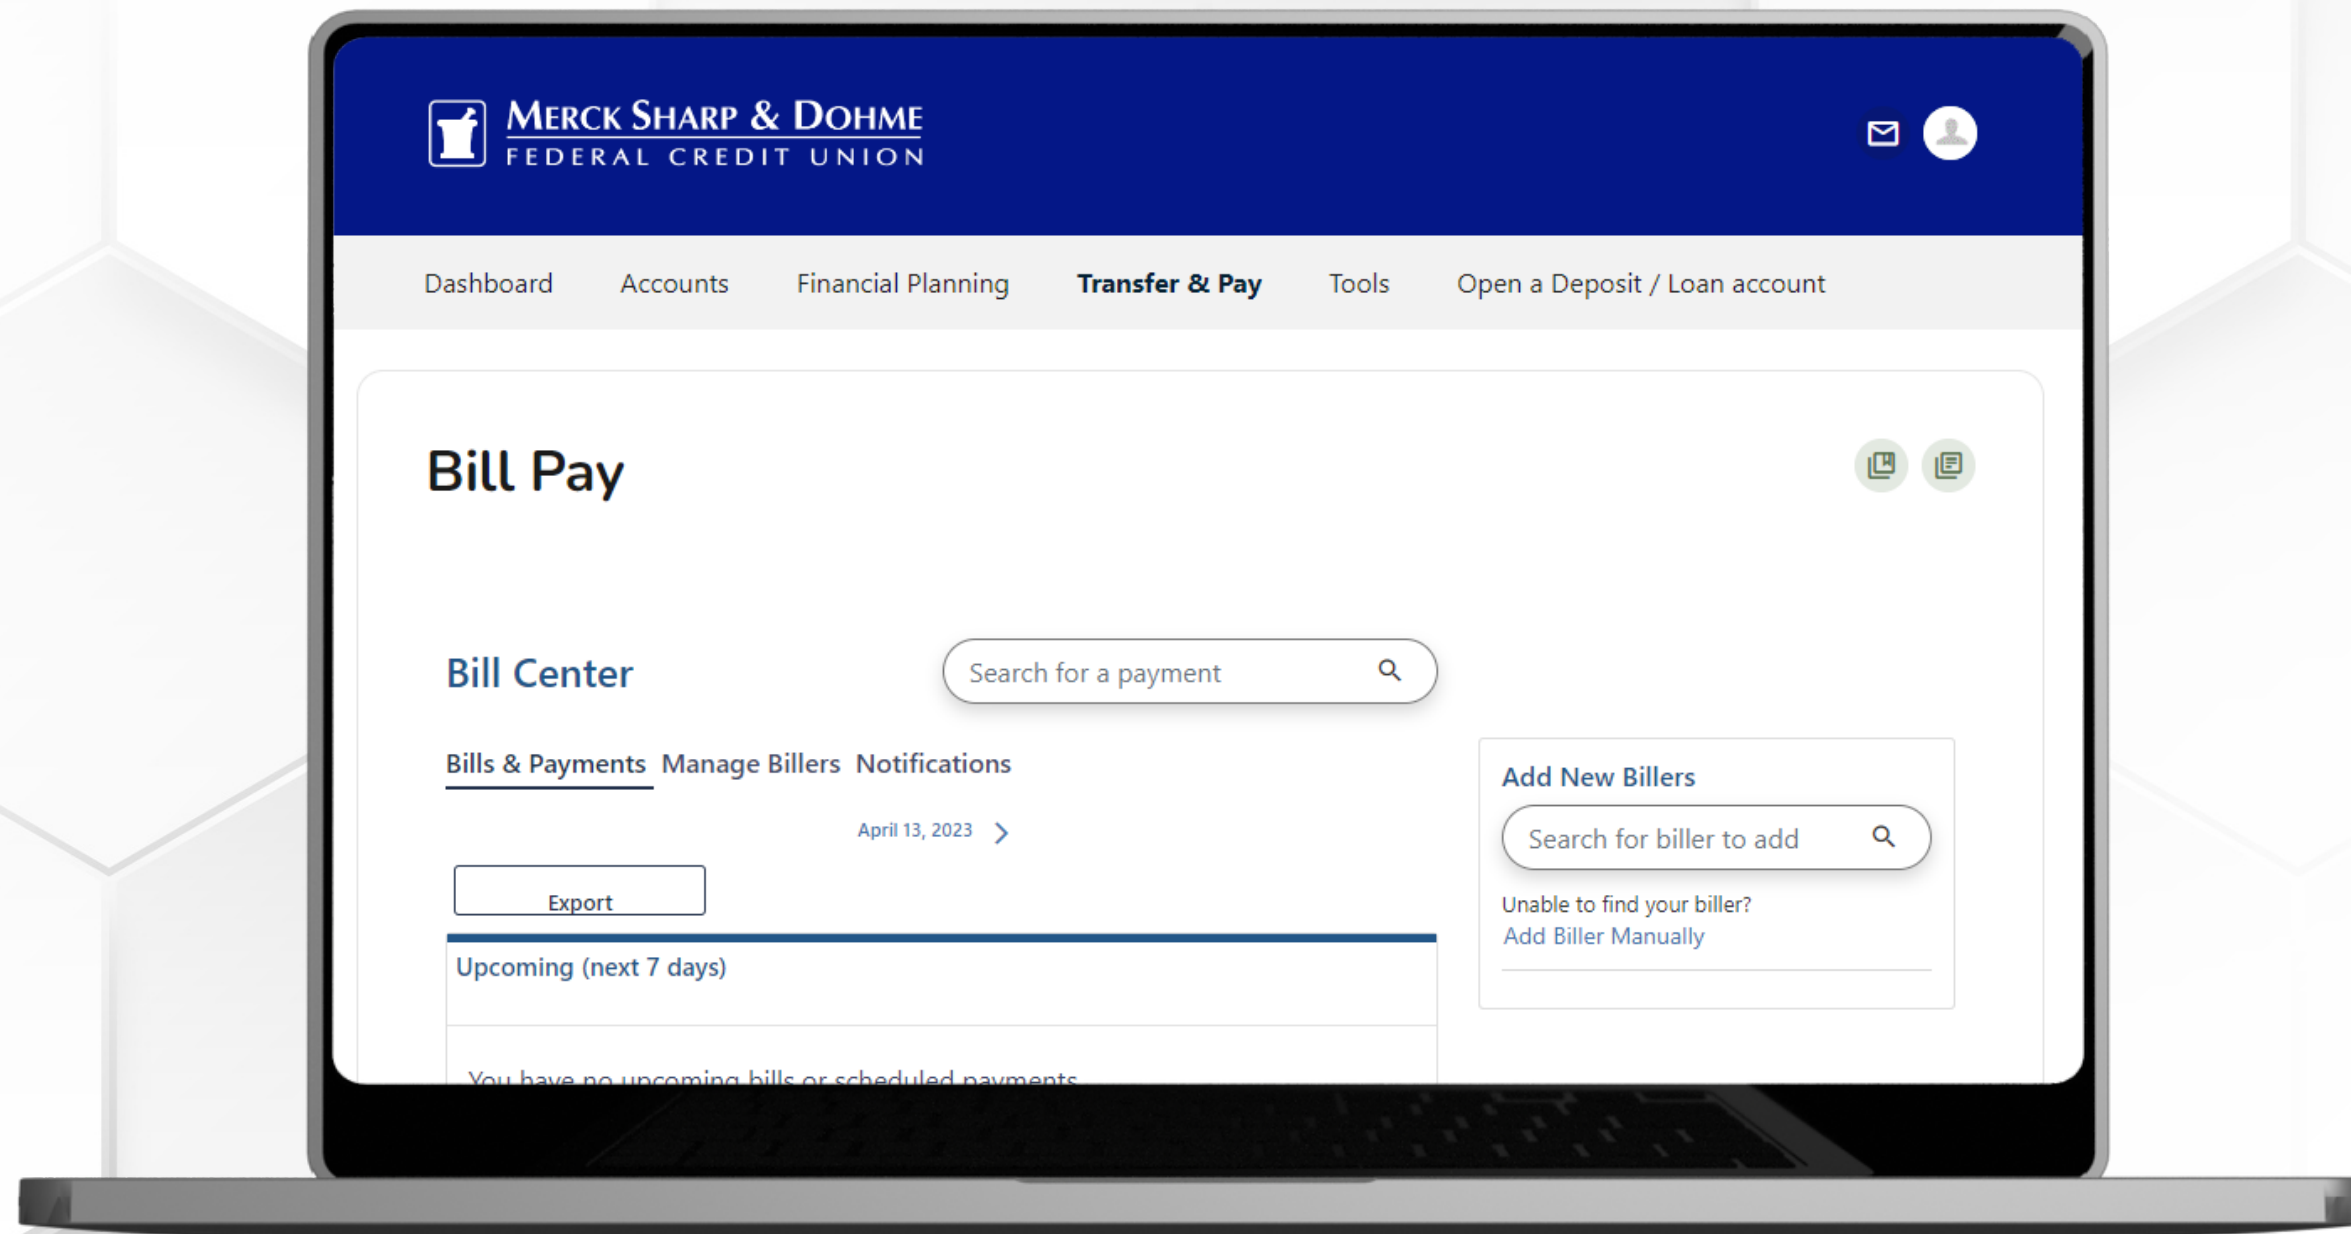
MERCK SHARP & DOHME
FEDERAL CREDIT UNION

Dashboard Accounts Financial Planning Transfer & Pay Tools Open a Deposit / Loan account

Bill Pay

Bill Center

Search for a payment

Bills & Payments Manage Billers Notifications

April 13, 2023

Export

Upcoming (next 7 days)

You have no upcoming bills or scheduled payments

Add New Billers

Search for biller to add

Unable to find your biller?
Add Biller Manually